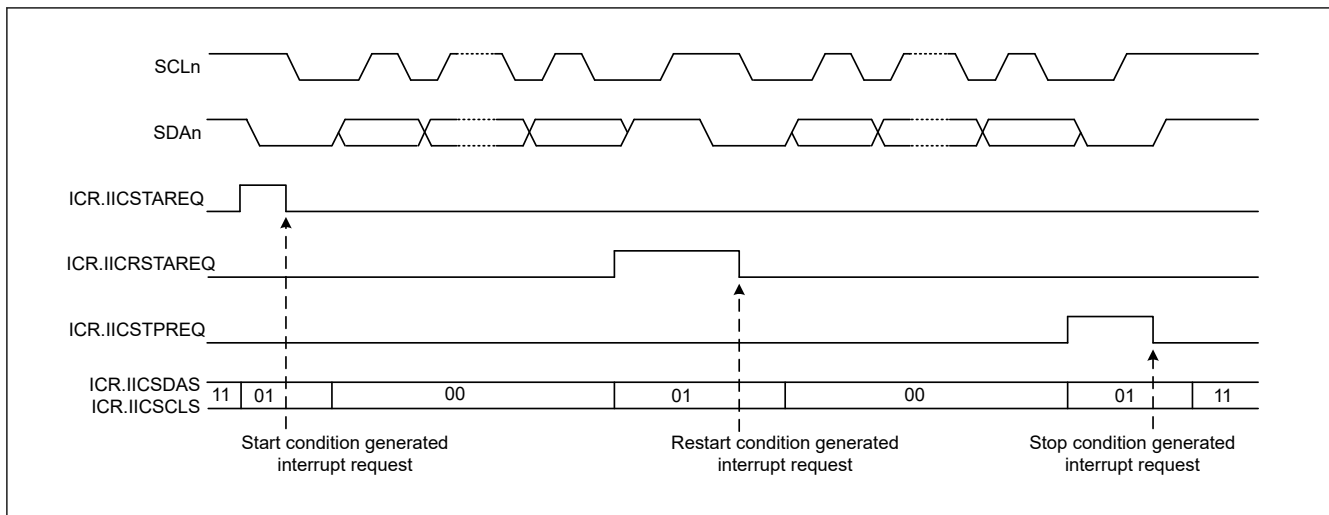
SCLn

SDAn

ICR.IICSTAREQ

ICR.IICRSTAREQ

ICR.IICSTPREQ

ICR.IICSDAS
ICR.IICSCLS

11 01 00 01 00 01 11

Start condition generated interrupt request

Restart condition generated interrupt request

Stop condition generated interrupt request